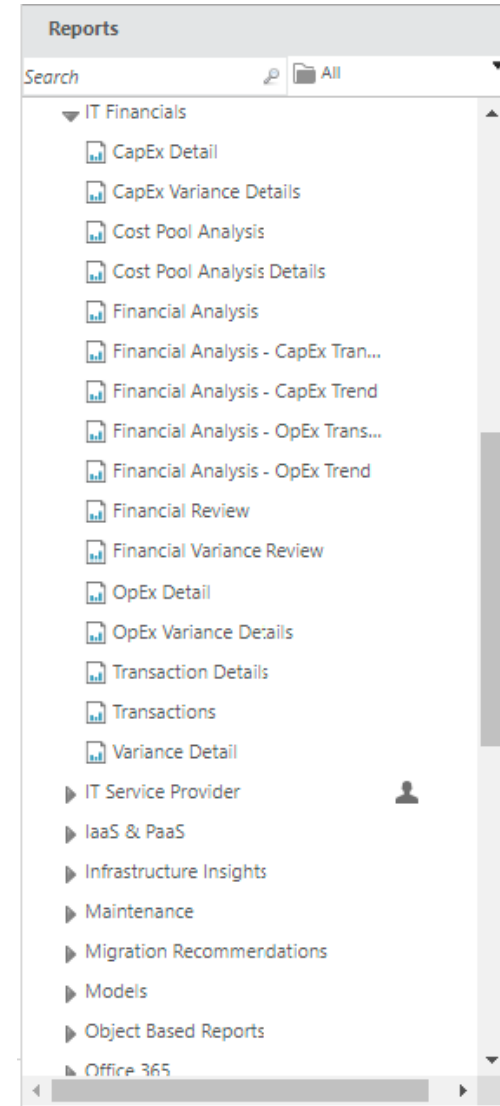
Reports

Search

All

IT Financials

CapEx Detail

CapEx Variance Details

Cost Pool Analysis

Cost Pool Analysis Details

Financial Analysis

Financial Analysis - CapEx Tran...

Financial Analysis - CapEx Trend

Financial Analysis - OpEx Trans...

Financial Analysis - OpEx Trend

Financial Review

Financial Variance Review

OpEx Detail

OpEx Variance Details

Transaction Details

Transactions

Variance Detail

IT Service Provider

IaaS & PaaS

Infrastructure Insights

Maintenance

Migration Recommendations

Models

Object Based Reports

Office 365